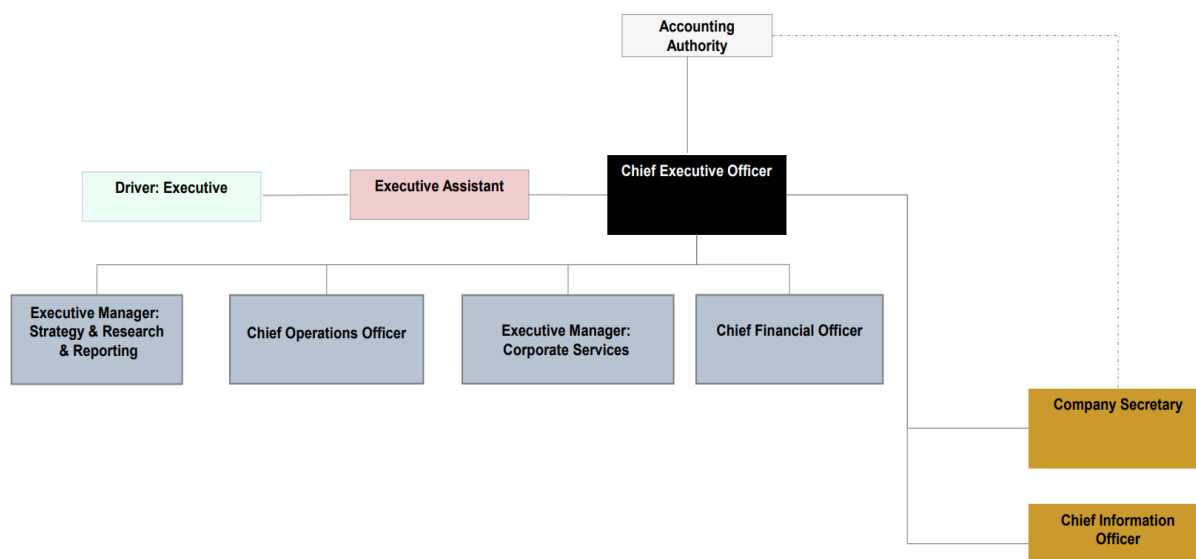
Accounting Authority

Driver: Executive

Executive Assistant

Chief Executive Officer

Executive Manager: Strategy & Research & Reporting

Chief Operations Officer

Executive Manager: Corporate Services

Chief Financial Officer

Company Secretary

Chief Information Officer